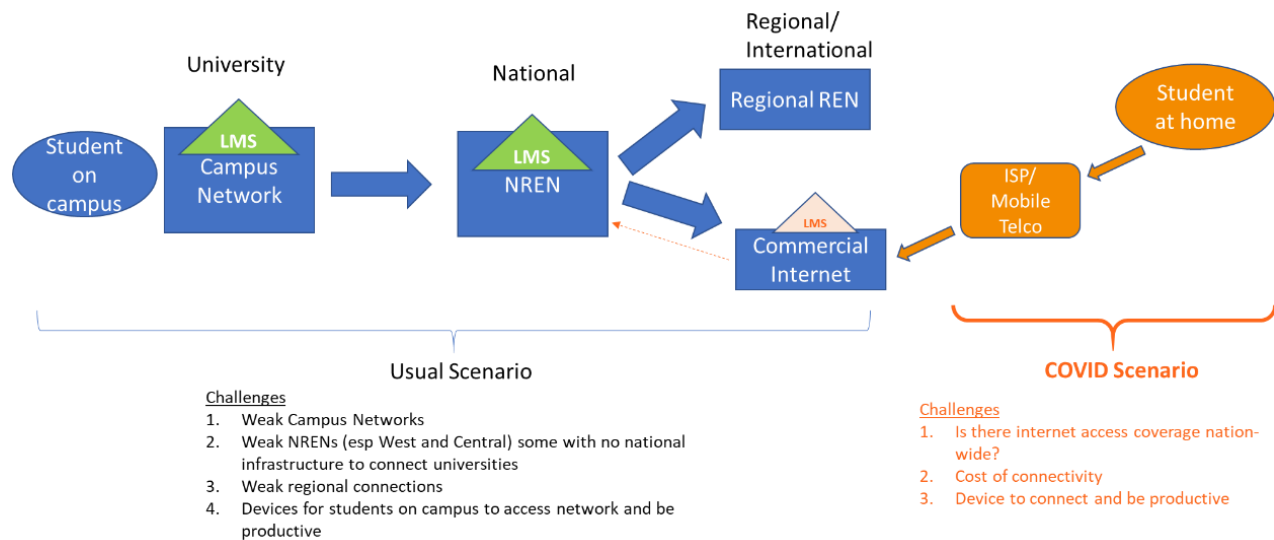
University

Regional/
International

National

Regional REN

Student at home

Student on campus

LMS
Campus Network

LMS
NREN

ISP/
Mobile
Telco

LMS
Commercial Internet

Usual Scenario

COVID Scenario

Challenges
1. Weak Campus Networks
2. Weak NRENs (esp West and Central) some with no national infrastructure to connect universities
3. Weak regional connections
4. Devices for students on campus to access network and be productive

Challenges
1. Is there internet access coverage nation-wide?
2. Cost of connectivity
3. Device to connect and be productive